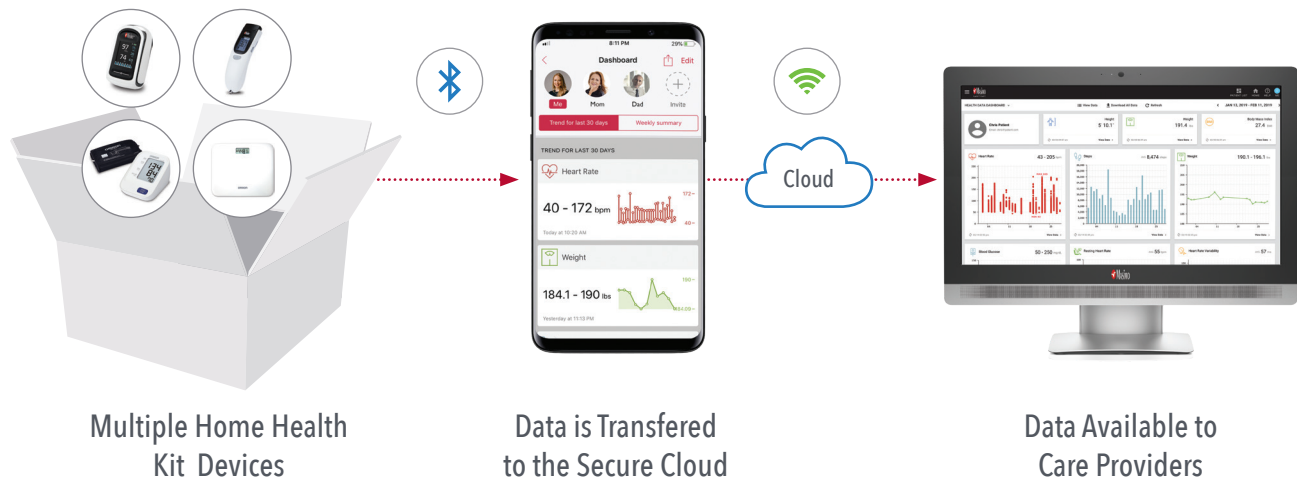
8:11 PM
29%

Dashboard
Edit

Me
Mom
Dad
Invite

Trend for last 30 days
Weekly summary

TREND FOR LAST 30 DAYS

Heart Rate
40 - 172 bpm
172
40
Today at 10:20 AM

Weight
184.1 - 190 lbs
190
184.1
Yesterday at 11:15 PM

Cloud

Masimo

HEALTH DATA DASHBOARD

Heart Rate
43 - 205
Steps
8,474
Weight
190.1 - 196.1
Blood Glucose
50 - 250
Resting Heart Rate
55
Heart Rate Variability
57

Masimo

Multiple Home Health Kit Devices

Data is Transfered to the Secure Cloud

Data Available to Care Providers